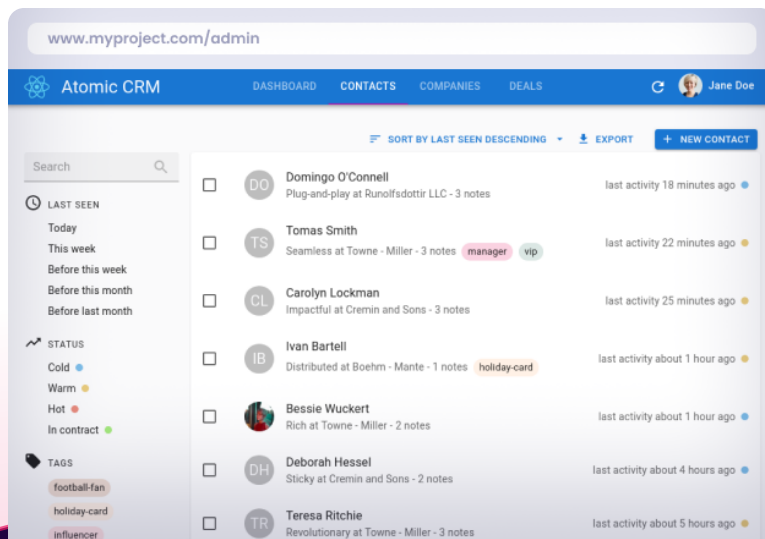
www.myproject.com/admin

Atomic CRM

DASHBOARD CONTACTS COMPANIES DEALS

Jane Doe

SORT BY LAST SEEN DESCENDING EXPORT + NEW CONTACT

Search

LAST SEEN
Today
This week
Before this week
Before this month
Before last month

STATUS
Cold
Warm
Hot
In contract

TAGS
football-fan
holiday-card
influencer

DO Domingo O'Connell
Plug-and-play at Runolfsdottir LLC - 3 notes
last activity 18 minutes ago

TS Tomas Smith
Seamless at Towne - Miller - 3 notes manager vip
last activity 22 minutes ago

CL Carolyn Lockman
Impactful at Cremin and Sons - 3 notes
last activity 25 minutes ago

IB Ivan Bartell
Distributed at Boehm - Mante - 1 notes holiday-card
last activity about 1 hour ago

Bessie Wuckert
Rich at Towne - Miller - 2 notes
last activity about 1 hour ago

DH Deborah Hessel
Sticky at Cremin and Sons - 2 notes
last activity about 4 hours ago

TR Teresa Ritchie
Revolutionary at Towne - Miller - 3 notes
last activity about 5 hours ago